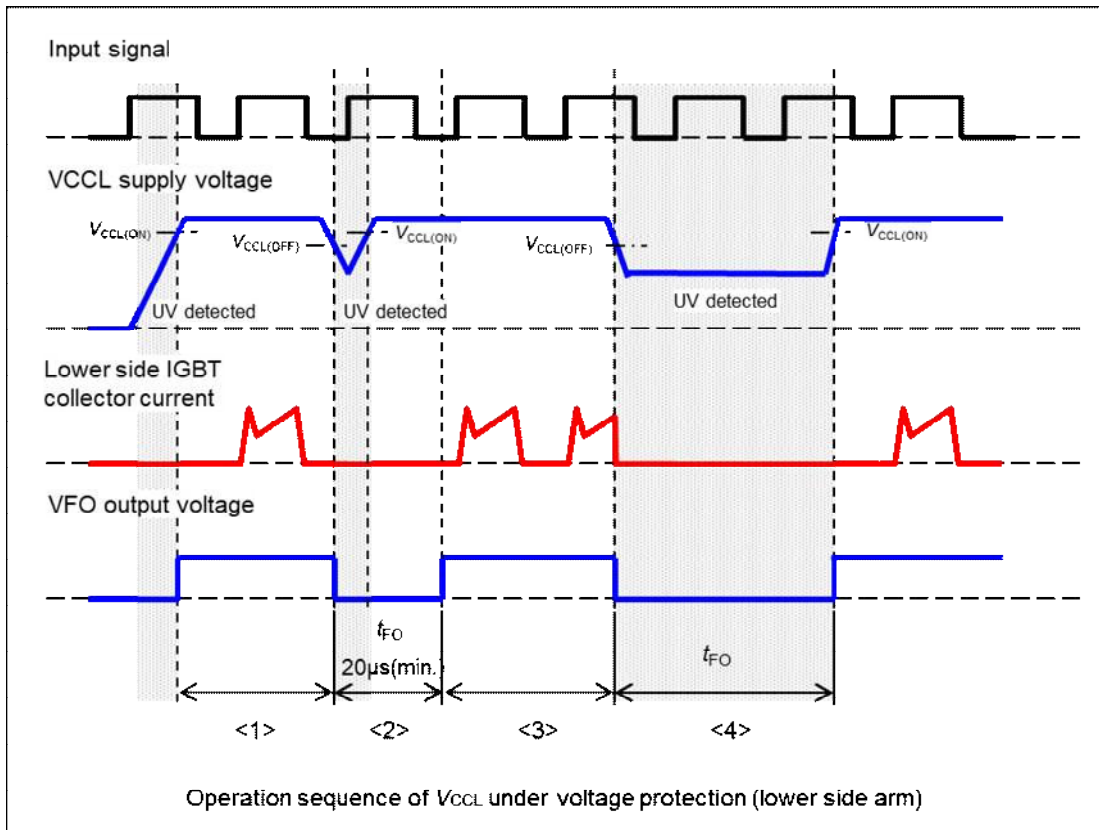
Input signal

VCCL supply voltage

$V_{CCL(ON)}$

$V_{CCL(OFF)}$

$V_{CCL(ON)}$

$V_{CCL(OFF)}$

$V_{CCL(ON)}$

UV detected

UV detected

UV detected

Lower side IGBT collector current

VFO output voltage

$t_{FO}$

20μs(min.)

$t_{FO}$

<1>

<2>

<3>

<4>

Operation sequence of $V_{CCL}$ under voltage protection (lower side arm)